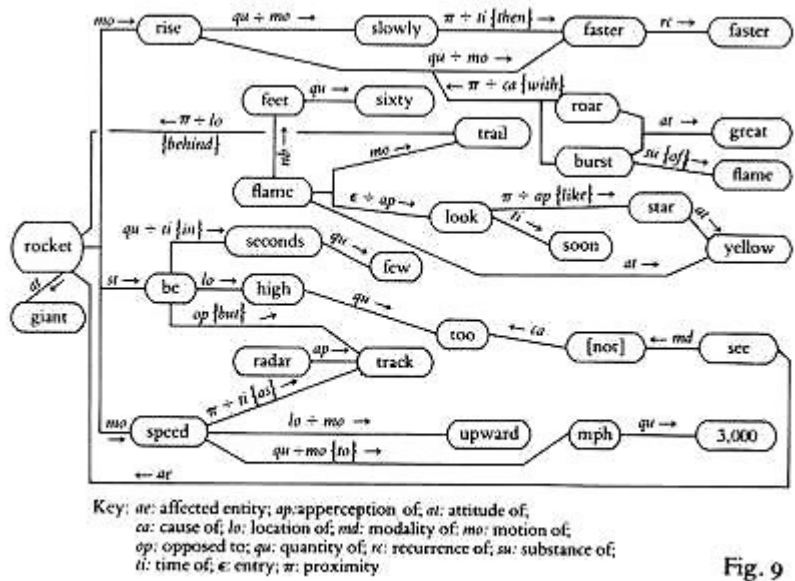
mo → rise
qu ÷ mo →
slowly
π ÷ ti {then} →
faster
re →
faster
qu ÷ mo →
← π ÷ ca {with}
feet
qu →
sixty
← π ÷ lo {behind}
roar
at →
great
trail
mo →
burst
su {of} →
flame
flame
ε ÷ ap →
look
π ÷ ap {like} →
star
at
ti →
soon
yellow
at →
rocket
qu ÷ ti {in} →
seconds
qu
few
st →
be
lo →
high
at
giant
op {but} →
qu →
too
← ca
{not}
← md
see
radar
ap →
track
π ÷ ti {as} →
mo →
speed
lo ÷ mo →
upward
mph
qu →
3,000
qu ÷ mo {to} →
← ar

Key: ae: affected entity; ap: apperception of; at: attitude of; ca: cause of; lo: location of; md: modality of; mo: motion of; op: opposed to; qu: quantity of; re: recurrence of; su: substance of; ti: time of; ε: entry; π: proximity

Fig. 9